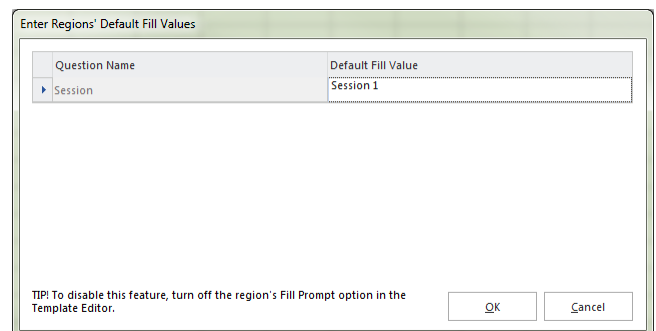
Enter Regions' Default Fill Values

| | Question Name | Default Fill Value |
|---|---|---|
| ▸ | Session | Session 1 |

TIP! To disable this feature, turn off the region's Fill Prompt option in the Template Editor.

OK

Cancel